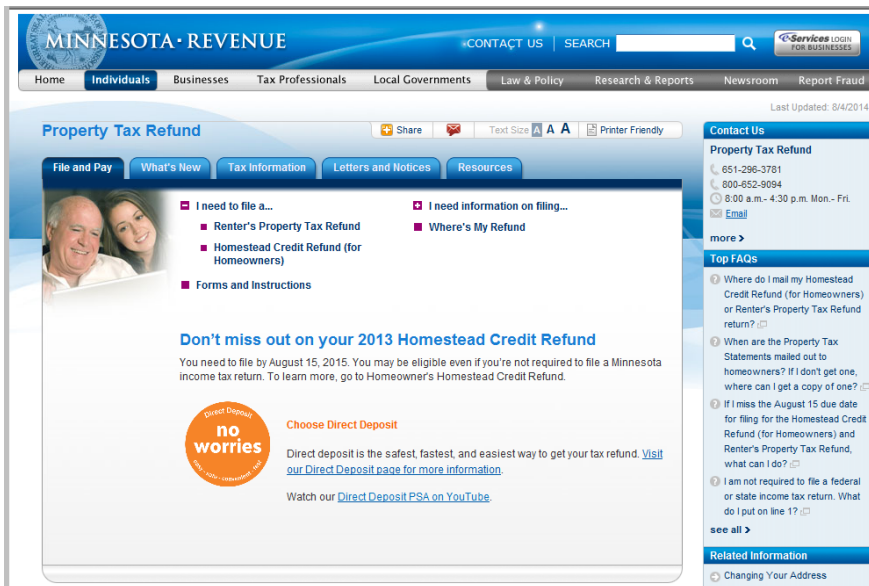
MINNESOTA · REVENUE

CONTACT US | SEARCH

e-Services LOGIN FOR BUSINESSES

Home | Individuals | Businesses | Tax Professionals | Local Governments | Law & Policy | Research & Reports | Newsroom | Report Fraud

Last Updated: 8/4/2014

Property Tax Refund

Share | Text Size A A A | Printer Friendly

File and Pay | What's New | Tax Information | Letters and Notices | Resources

I need to file a...

Renter's Property Tax Refund

Homestead Credit Refund (for Homeowners)

Forms and Instructions

I need information on filing...

Where's My Refund

Don't miss out on your 2013 Homestead Credit Refund

You need to file by August 15, 2015. You may be eligible even if you're not required to file a Minnesota income tax return. To learn more, go to Homeowner's Homestead Credit Refund.

Direct Deposit no worries safe · fast · convenient · free

Choose Direct Deposit

Direct deposit is the safest, fastest, and easiest way to get your tax refund. Visit our Direct Deposit page for more information.

Watch our Direct Deposit PSA on YouTube.

Contact Us

Property Tax Refund

651-296-3781

800-652-9094

8:00 a.m.- 4:30 p.m. Mon.- Fri.

Email

more

Top FAQs

Where do I mail my Homestead Credit Refund (for Homeowners) or Renter's Property Tax Refund return?

When are the Property Tax Statements mailed out to homeowners? If I don't get one, where can I get a copy of one?

If I miss the August 15 due date for filing for the Homestead Credit Refund (for Homeowners) and Renter's Property Tax Refund, what can I do?

I am not required to file a federal or state income tax return. What do I put on line 1?

see all

Related Information

Changing Your Address